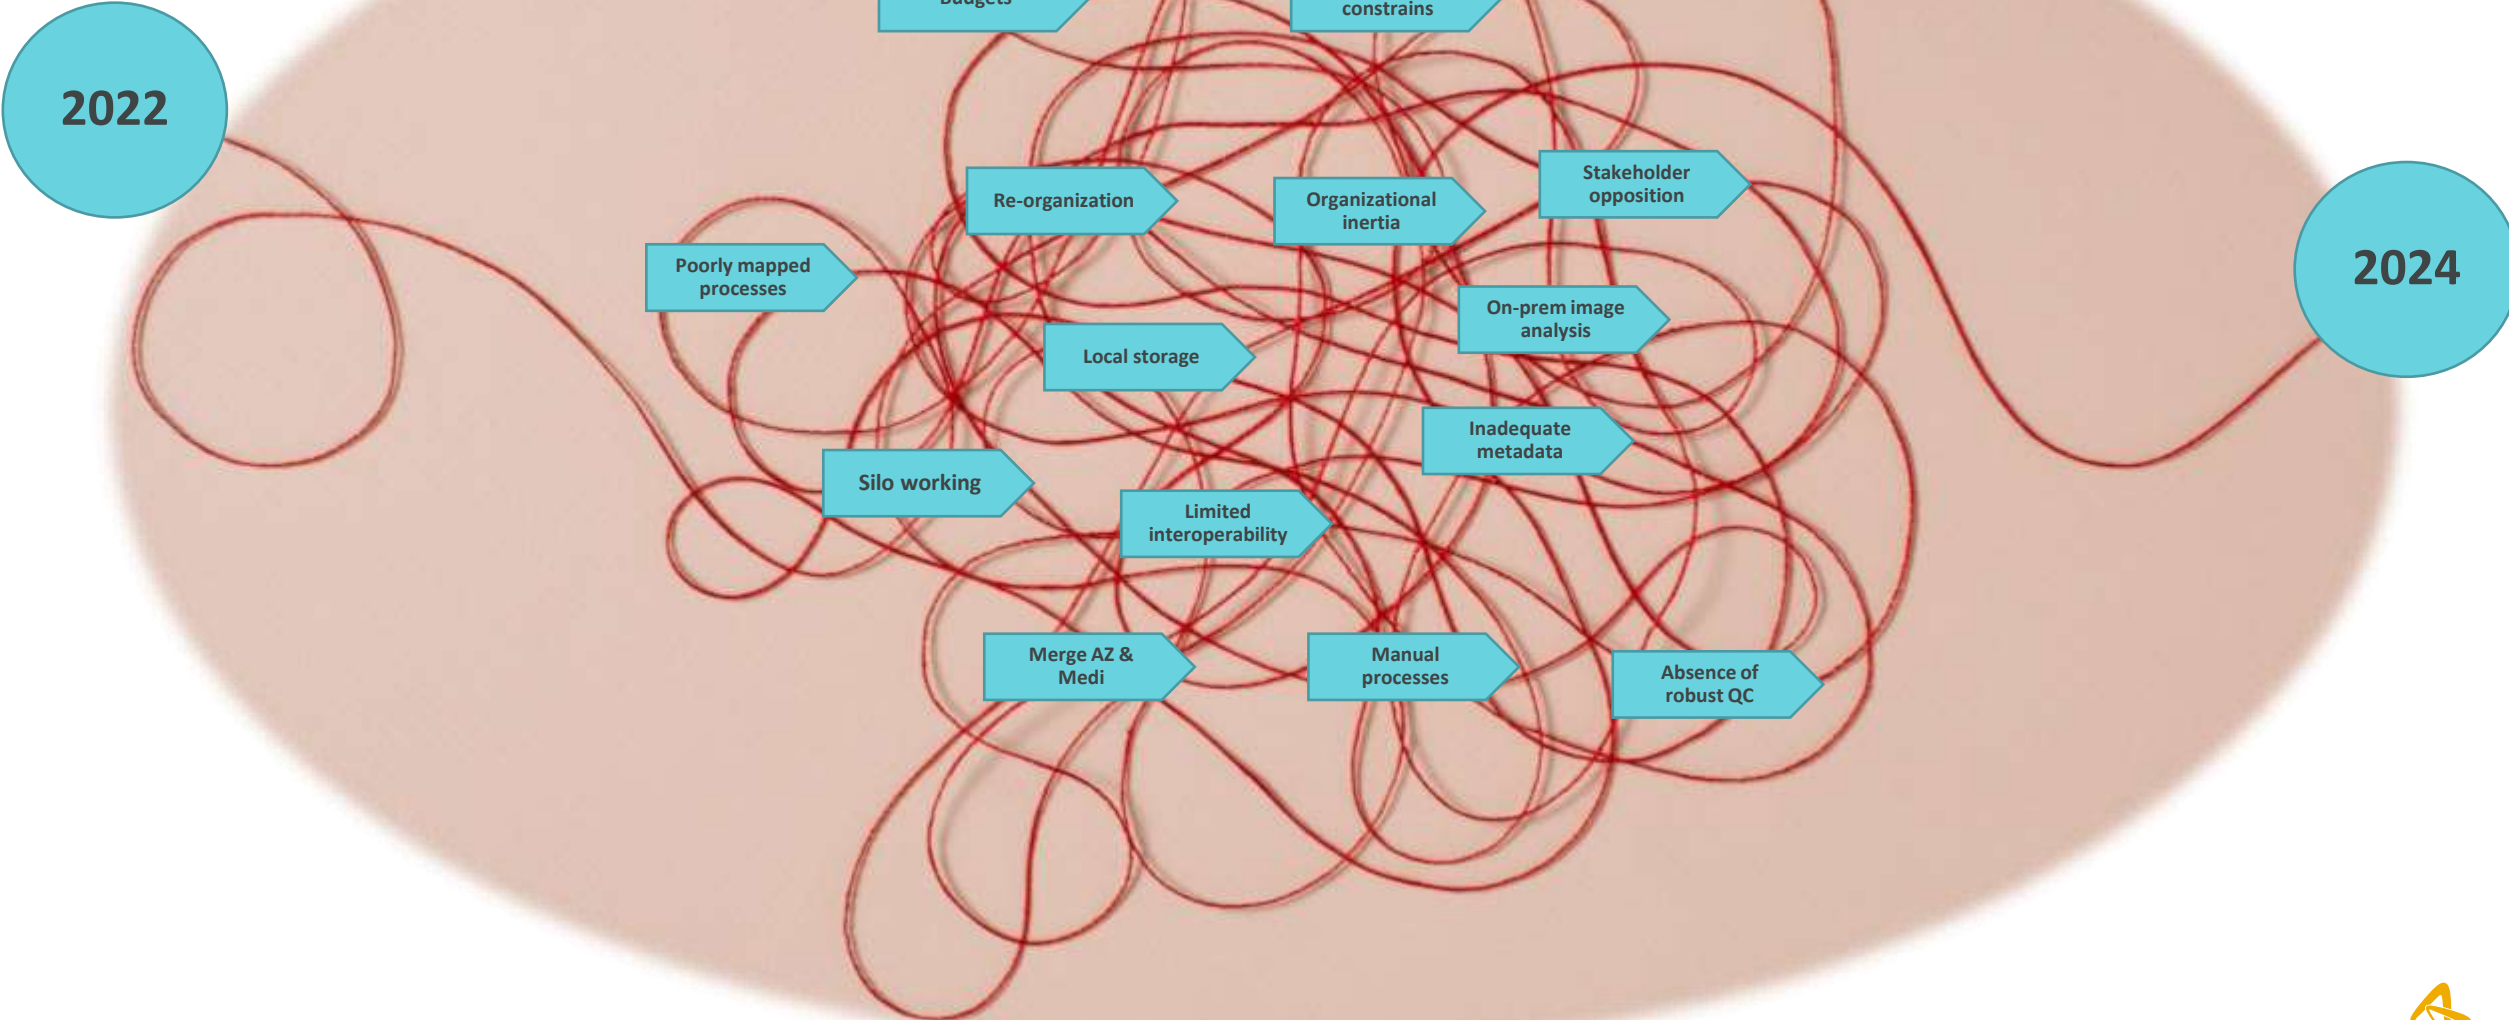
2022

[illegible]

constrains

Re-organization

Organizational inertia

Stakeholder opposition

2024

Poorly mapped processes

On-prem image analysis

Local storage

Inadequate metadata

Silo working

Limited interoperability

Merge AZ & Medi

Manual processes

Absence of robust QC